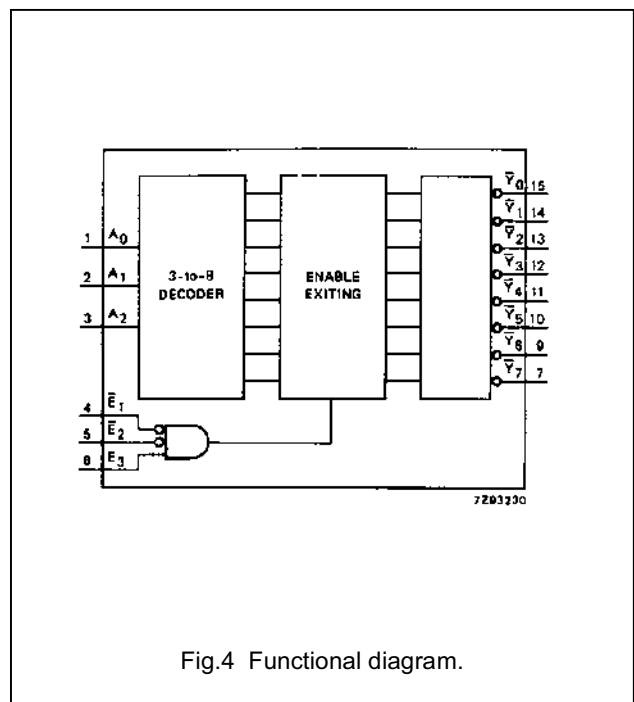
1 $A_0$
2 $A_1$
3 $A_2$

3-to-8 DECODER

ENABLE EXITING

$\overline{Y}_0$ 15
$\overline{Y}_1$ 14
$\overline{Y}_2$ 13
$\overline{Y}_3$ 12
$\overline{Y}_4$ 11
$\overline{Y}_5$ 10
$\overline{Y}_6$ 9
$\overline{Y}_7$ 7

4 $\overline{E}_1$
5 $\overline{E}_2$
6 $E_3$

7Z93290

Fig.4 Functional diagram.